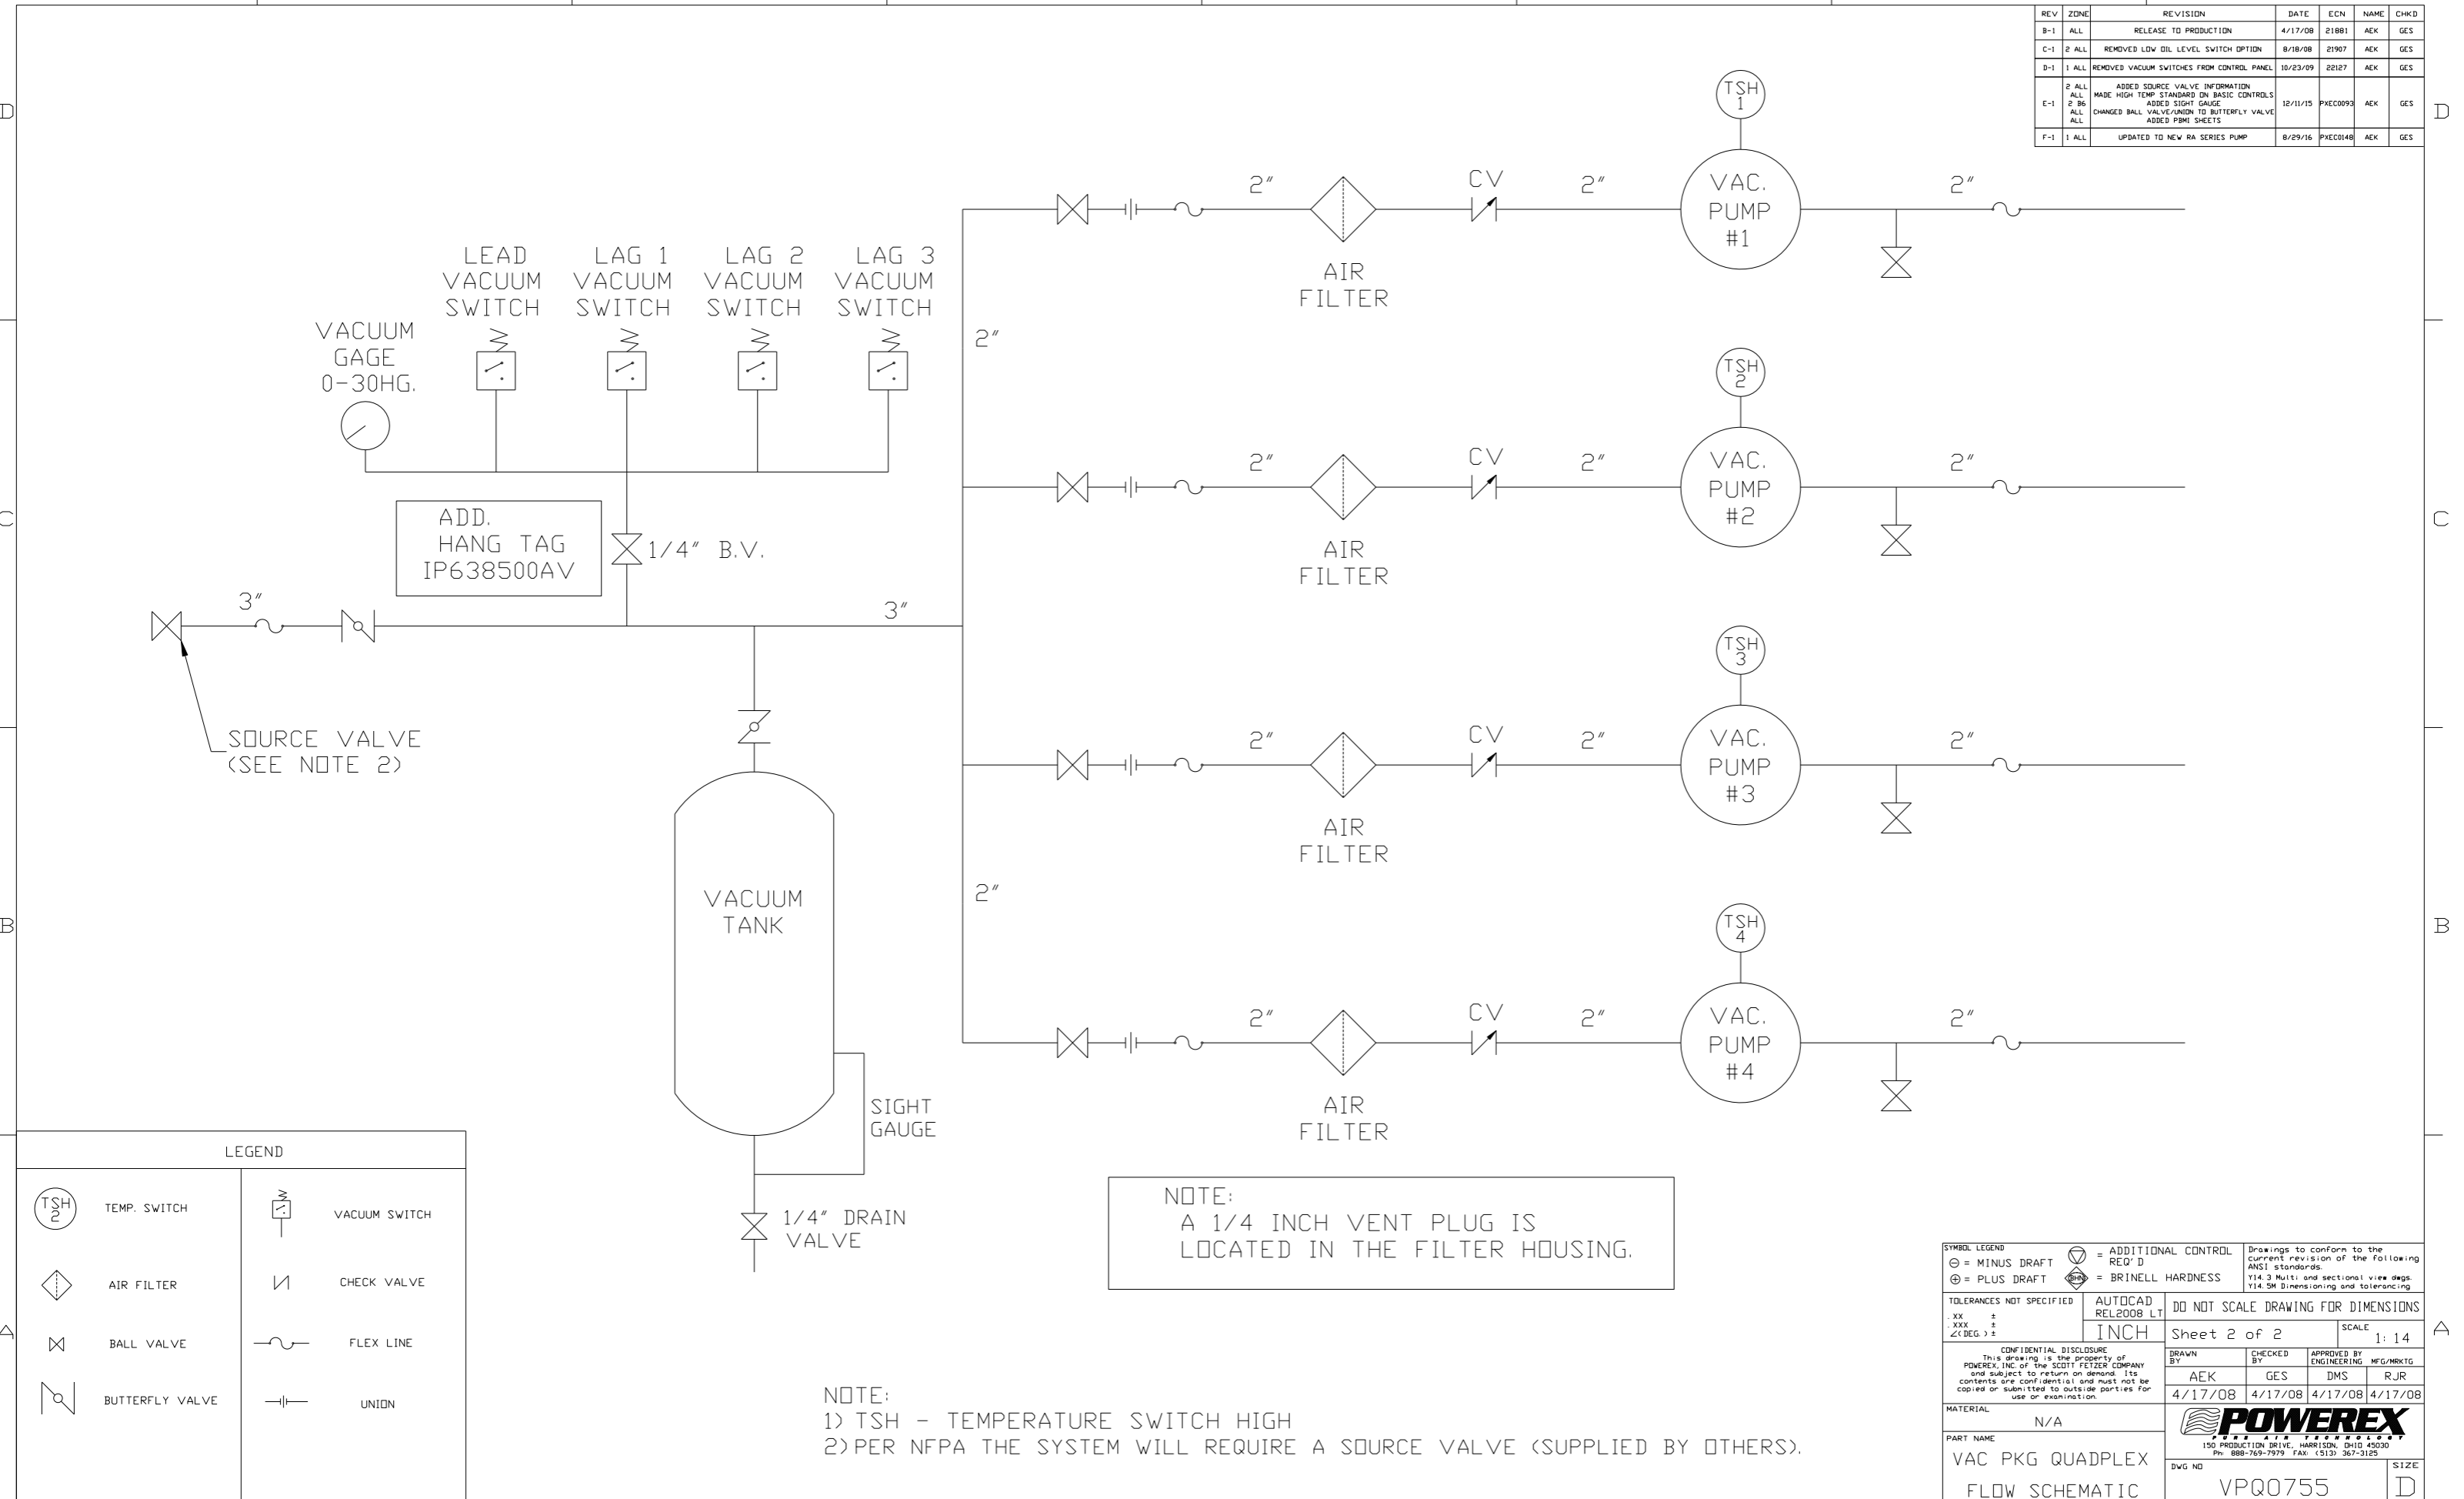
| REV | ZONE | REVISION | DATE | ECN | NAME | CHKD |
|---|---|---|---|---|---|---|
| B-1 | ALL | RELEASE TO PRODUCTION | 4/17/08 | 21881 | AEK | GES |
| C-1 | 2 ALL | REMOVED LOW OIL LEVEL SWITCH OPTION | 8/18/08 | 21907 | AEK | GES |
| D-1 | 1 ALL | REMOVED VACUUM SWITCHES FROM CONTROL PANEL | 10/23/09 | 22127 | AEK | GES |
| E-1 | 2 ALL ALL 2 B6 ALL ALL | ADDED SOURCE VALVE INFORMATION MADE HIGH TEMP STANDARD ON BASIC CONTROLS ADDED SIGHT GAUGE CHANGED BALL VALVE/UNION TO BUTTERFLY VALVE ADDED P&MI SHEETS | 12/11/15 | PXEC0093 | AEK | GES |
| F-1 | 1 ALL | UPDATED TO NEW RA SERIES PUMP | 8/29/16 | PXEC0148 | AEK | GES |

D C B A

TSH 1
TSH 2
TSH 3
TSH 4

2″ 2″ CV 2″ VAC. PUMP #1 2″
AIR FILTER
2″ 2″ CV 2″ VAC. PUMP #2 2″
AIR FILTER
2″ 2″ CV 2″ VAC. PUMP #3 2″
AIR FILTER
2″ 2″ CV 2″ VAC. PUMP #4 2″
AIR FILTER
2″

LEAD VACUUM SWITCH
LAG 1 VACUUM SWITCH
LAG 2 VACUUM SWITCH
LAG 3 VACUUM SWITCH

VACUUM GAGE 0-30HG.

ADD. HANG TAG IP638500AV

1/4″ B.V.

3″
3″

SOURCE VALVE (SEE NOTE 2)

VACUUM TANK

SIGHT GAUGE

1/4″ DRAIN VALVE

NOTE:
A 1/4 INCH VENT PLUG IS LOCATED IN THE FILTER HOUSING.

LEGEND
TSH 2 TEMP. SWITCH
VACUUM SWITCH
AIR FILTER
CHECK VALVE
BALL VALVE
FLEX LINE
BUTTERFLY VALVE
UNION

NOTE:
1) TSH - TEMPERATURE SWITCH HIGH
2) PER NFPA THE SYSTEM WILL REQUIRE A SOURCE VALVE (SUPPLIED BY OTHERS).

SYMBOL LEGEND
⊖ = MINUS DRAFT
⊕ = PLUS DRAFT
= ADDITIONAL CONTROL REQ'D
= BRINELL HARDNESS
Drawings to conform to the current revision of the following ANSI standards. Y14.3 Multi and sectional view dwgs. Y14.5M Dimensioning and tolerancing

TOLERANCES NOT SPECIFIED
.XX ±
.XXX ±
∠(DEG.) ±
AUTOCAD REL2008 LT
INCH
DO NOT SCALE DRAWING FOR DIMENSIONS
Sheet 2 of 2
SCALE 1:14

CONFIDENTIAL DISCLOSURE
This drawing is the property of POWEREX, INC of the SCOTT FETZER COMPANY and subject to return on demand. Its contents are confidential and must not be copied or submitted to outside parties for use or examination.

| DRAWN BY | CHECKED BY | APPROVED BY ENGINEERING | MFG/MRKTG |
|---|---|---|---|
| AEK | GES | DMS | RJR |
| 4/17/08 | 4/17/08 | 4/17/08 | 4/17/08 |

MATERIAL
N/A
POWEREX
PURE AIR TECHNOLOGY
150 PRODUCTION DRIVE, HARRISON, OHIO 45030
Ph: 888-769-7979 FAX: (513) 367-3125
PART NAME
VAC PKG QUADPLEX FLOW SCHEMATIC
DWG NO
VPQ0755
SIZE
D